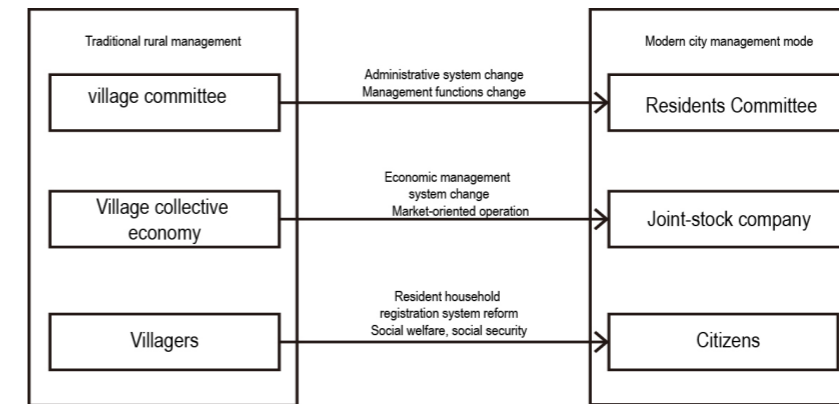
Traditional rural management

village committee

Village collective economy

Villagers

Administrative system change
Management functions change

Economic management system change
Market-oriented operation

Resident household registration system reform
Social welfare, social security

Modern city management mode

Residents Committee

Joint-stock company

Citizens